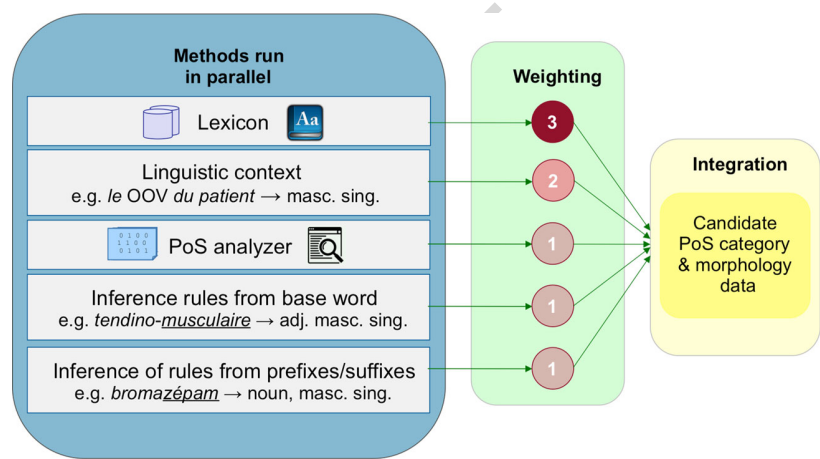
Methods run in parallel

Lexicon Aa

Linguistic context
e.g. *le* OOV *du patient* → masc. sing.

0 1 0 0
1 1 0 0
0 1 0 1
PoS analyzer

Inference rules from base word
e.g. *tendino-musculaire* → adj. masc. sing.

Inference of rules from prefixes/suffixes
e.g. *bromazépam* → noun, masc. sing.

Weighting

3

2

1

1

1

Integration

Candidate PoS category & morphology data